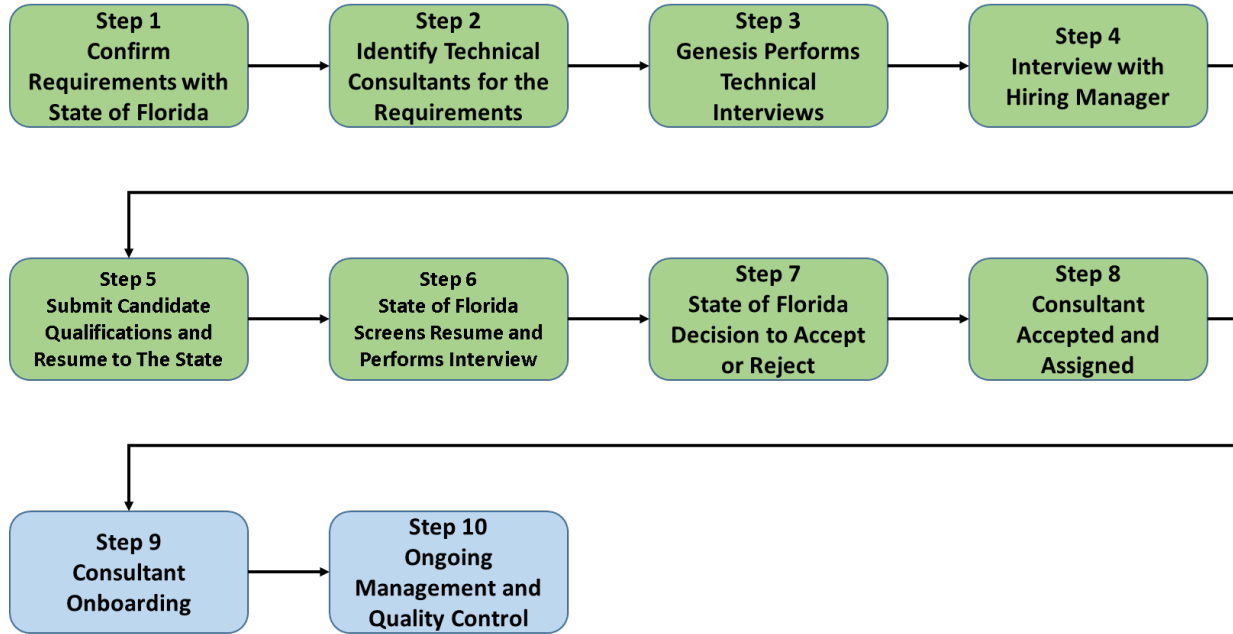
Step 1
Confirm Requirements with State of Florida

Step 2
Identify Technical Consultants for the Requirements

Step 3
Genesis Performs Technical Interviews

Step 4
Interview with Hiring Manager

Step 5
Submit Candidate Qualifications and Resume to The State

Step 6
State of Florida Screens Resume and Performs Interview

Step 7
State of Florida Decision to Accept or Reject

Step 8
Consultant Accepted and Assigned

Step 9
Consultant Onboarding

Step 10
Ongoing Management and Quality Control